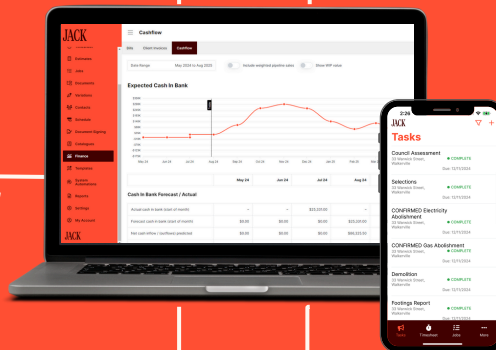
JACK

Cashflow

Estimates
Jobs
Documents
Variations
Contacts
Schedule
Document Signing
Catalogues
Finance
Templates
System Automations
Reports
Settings
My Account

JACK

Bills
Client Invoices
Cashflow

Date Range
May 2024 to Aug 2025
Include weighted pipeline sales
Show WIP value

Expected Cash In Bank

May 24
Jun 24
Jul 24
Aug 24
Sep 24
Oct 24
Nov 24
Dec 24
Jan 25
Feb 25
Mar 25
Apr 25
May 25
Jun 25
Jul 25
Aug 25

Cash In Bank Forecast / Actual

| | May 24 | Jun 24 | Jul 24 |
|---|---|---|---|
| Actual cash in bank (start of month) | - | - | $33,331.00 |
| Forecast cash in bank (start of month) | $0.00 | $0.00 | $33,331.00 |
| Net cash inflow / (outflow) predicted | $0.00 | $0.00 | $66,223.00 |

2:26

JACK

Tasks

Council Assessment
33 Warwick Street, Walkerville
COMPLETE
Due: 12/11/2024

Selections
33 Warwick Street, Walkerville
COMPLETE
Due: 12/11/2024

CONFIRMED Electricity Abolishment
33 Warwick Street, Walkerville
COMPLETE
Due: 12/11/2024

CONFIRMED Gas Abolishment
33 Warwick Street, Walkerville
COMPLETE
Due: 12/11/2024

Demolition
33 Warwick Street, Walkerville
COMPLETE
Due: 12/11/2024

Footings Report
33 Warwick Street, Walkerville
COMPLETE
Due: 12/11/2024

Tasks
Timesheet
Jobs
More